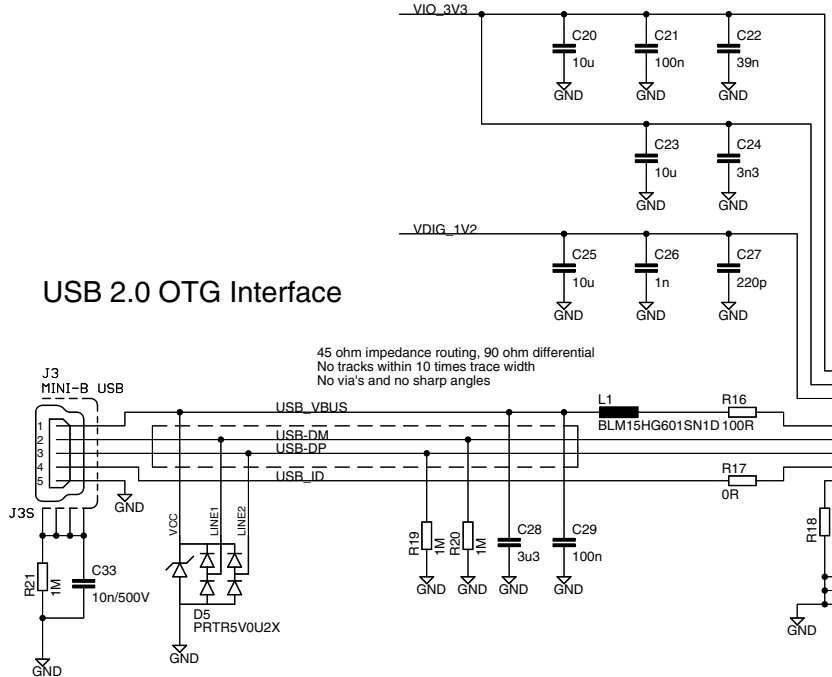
VIO_3V3

C20
10u
GND

C21
100n
GND

C22
39n
GND

C23
10u
GND

C24
3n3
GND

VDIG_1V2

C25
10u
GND

C26
1n
GND

C27
220p
GND

USB 2.0 OTG Interface

45 ohm impedance routing, 90 ohm differential
No tracks within 10 times trace width
No via's and no sharp angles

J3
MINI-B USB
1
2
3
4
5
GND
J3S

USB_VBUS
USB-DM
USB-DP
USB_ID

L1
BLM15HG601SN1D

R16
100R

R17
0R

R18

VCC
LINE1
LINE2

D5
PRTR5V0U2X
GND

R21
1M
C33
10n/500V
GND

R19
1M
GND

R20
1M
GND

C28
3u3
GND

C29
100n
GND

GND